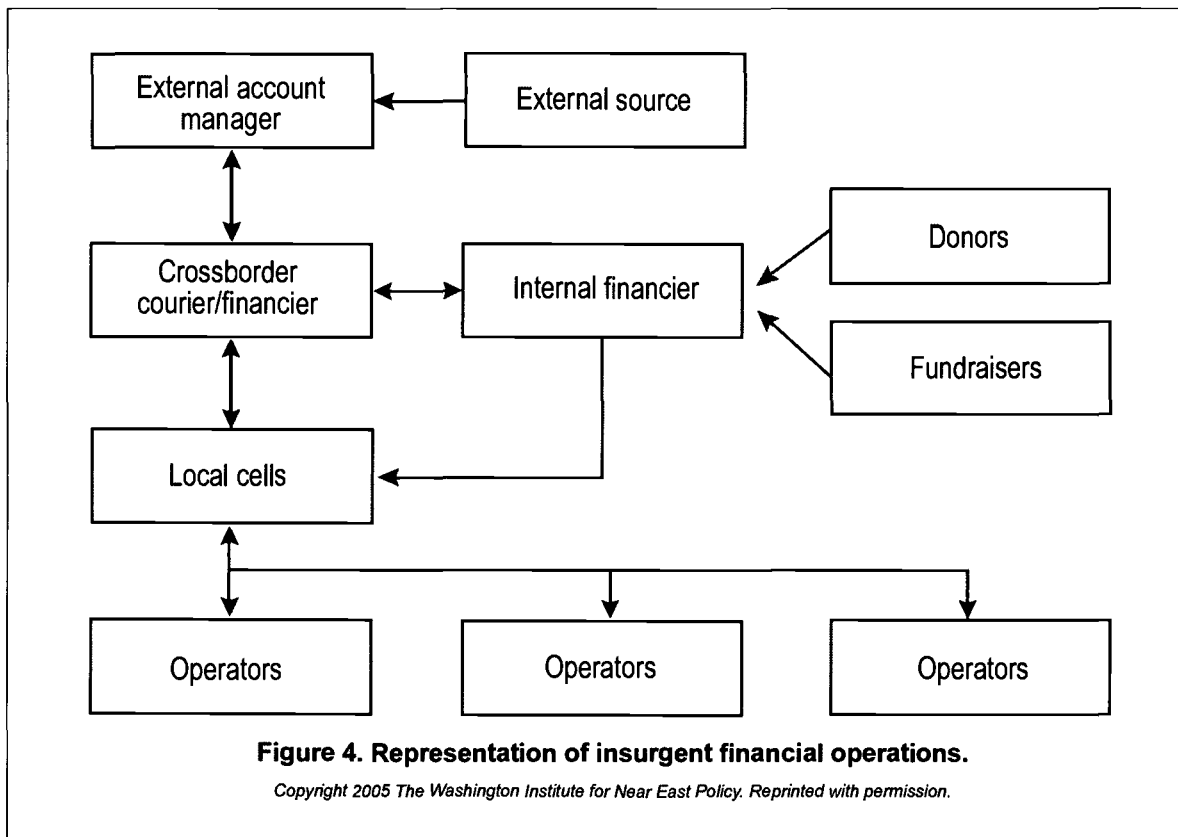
External account manager

External source

Crossborder courier/financier

Internal financier

Donors

Fundraisers

Local cells

Operators

Operators

Operators

**Figure 4. Representation of insurgent financial operations.**

*Copyright 2005 The Washington Institute for Near East Policy. Reprinted with permission.*